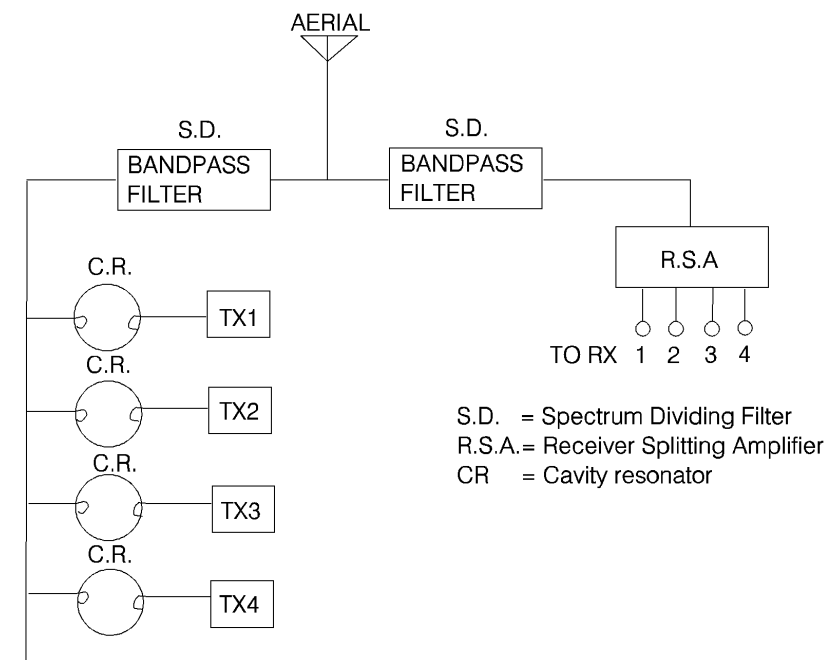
AERIAL

S.D.
BANDPASS FILTER

S.D.
BANDPASS FILTER

R.S.A

TO RX 1 2 3 4

C.R.
TX1

C.R.
TX2

C.R.
TX3

C.R.
TX4

S.D. = Spectrum Dividing Filter
R.S.A.= Receiver Splitting Amplifier
CR = Cavity resonator